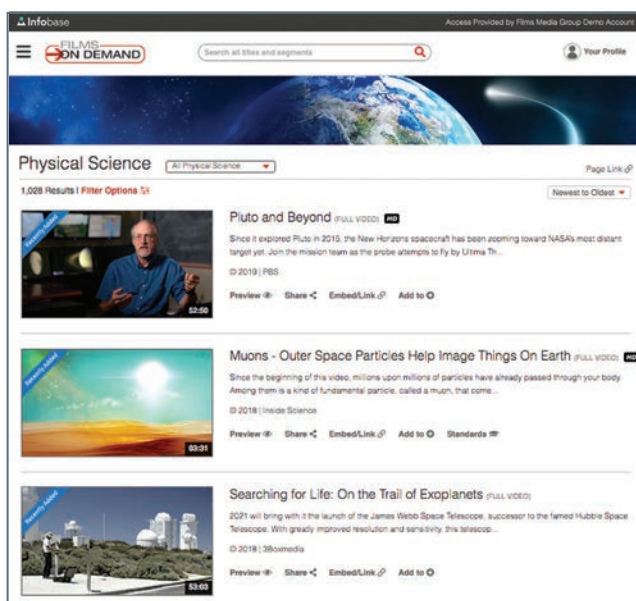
Infobase

Access Provided by Films Media Group Demo Account

FILMS ON DEMAND

Search all titles and segments

Your Profile

Physical Science

All Physical Science

Page Link

1,028 Results | Filter Options

Newest to Oldest

Recently Added

52:50

Pluto and Beyond (FULL VIDEO) HD

Since it explored Pluto in 2015, the New Horizons spacecraft has been zooming toward NASA's most distant target yet. Join the mission team as the probe attempts to fly by Ultima Th...

© 2019 | PBS

Preview Share Embed/Link Add to

Recently Added

03:31

Muons - Outer Space Particles Help Image Things On Earth (FULL VIDEO) HD

Since the beginning of this video, millions upon millions of particles have already passed through your body. Among them is a kind of fundamental particle, called a muon, that come...

© 2018 | Inside Science

Preview Share Embed/Link Add to Standards

Recently Added

53:03

Searching for Life: On the Trail of Exoplanets (FULL VIDEO)

2021 will bring with it the launch of the James Webb Space Telescope, successor to the famed Hubble Space Telescope. With greatly improved resolution and sensitivity, this telescop...

© 2018 | 3Boxmedia

Preview Share Embed/Link Add to